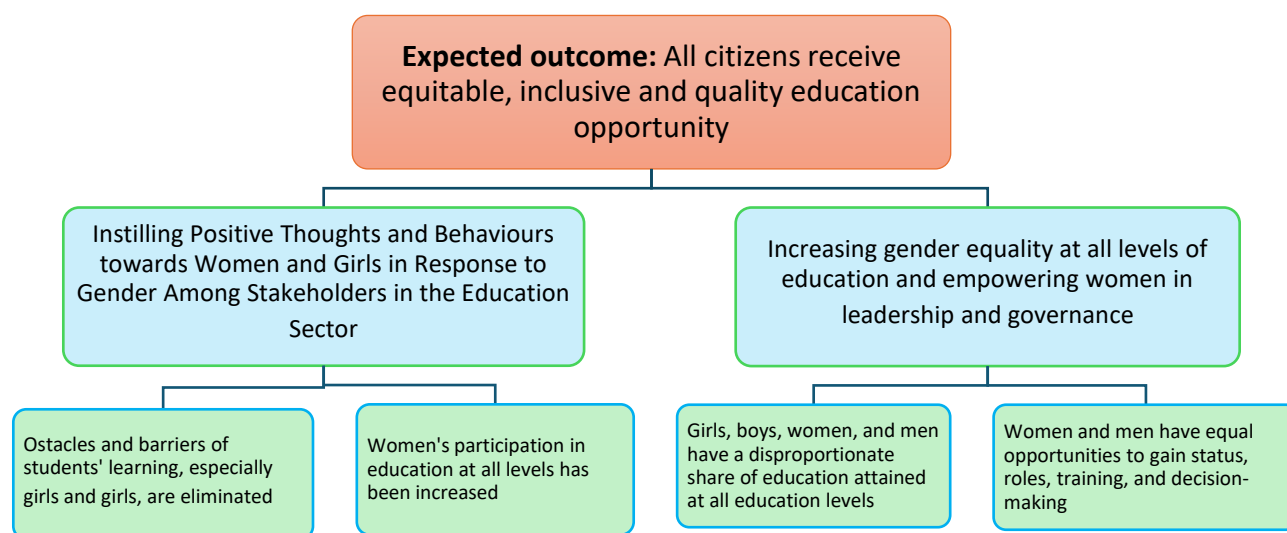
**Expected outcome:** All citizens receive equitable, inclusive and quality education opportunity

Instilling Positive Thoughts and Behaviours towards Women and Girls in Response to Gender Among Stakeholders in the Education Sector

Increasing gender equality at all levels of education and empowering women in leadership and governance

Ostacles and barriers of students' learning, especially girls and girls, are eliminated

Women's participation in education at all levels has been increased

Girls, boys, women, and men have a disproportionate share of education attained at all education levels

Women and men have equal opportunities to gain status, roles, training, and decision-making